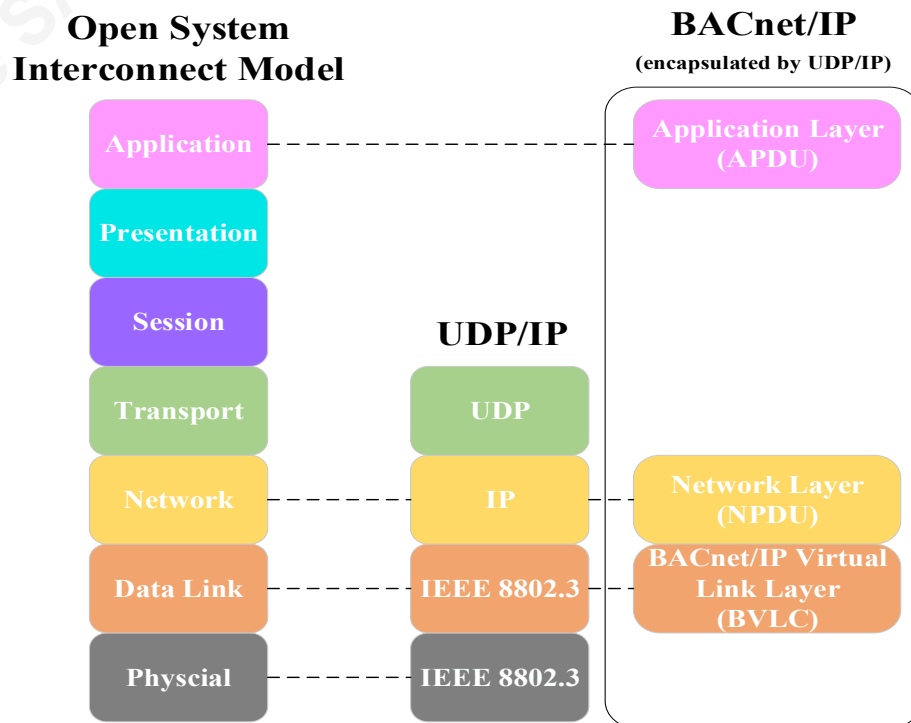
Open System Interconnect Model

BACnet/IP
(encapsulated by UDP/IP)

Application

Application Layer (APDU)

Presentation

Session

UDP/IP

Transport

UDP

Network

IP

Network Layer (NPDU)

Data Link

IEEE 8802.3

BACnet/IP Virtual Link Layer (BVLC)

Physcial

IEEE 8802.3